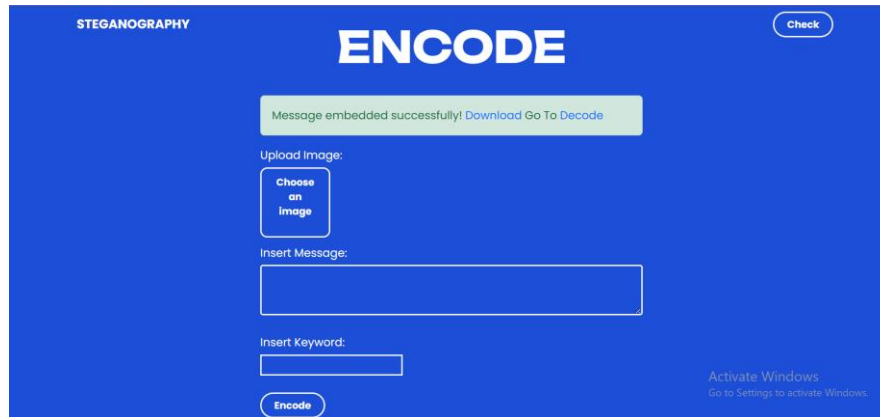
STEGANOGRAPHY

Check

ENCODE

Message embedded successfully! Download Go To Decode

Upload Image:

Choose an image

Insert Message:

Insert Keyword:

Encode

Activate Windows
Go to Settings to activate Windows.